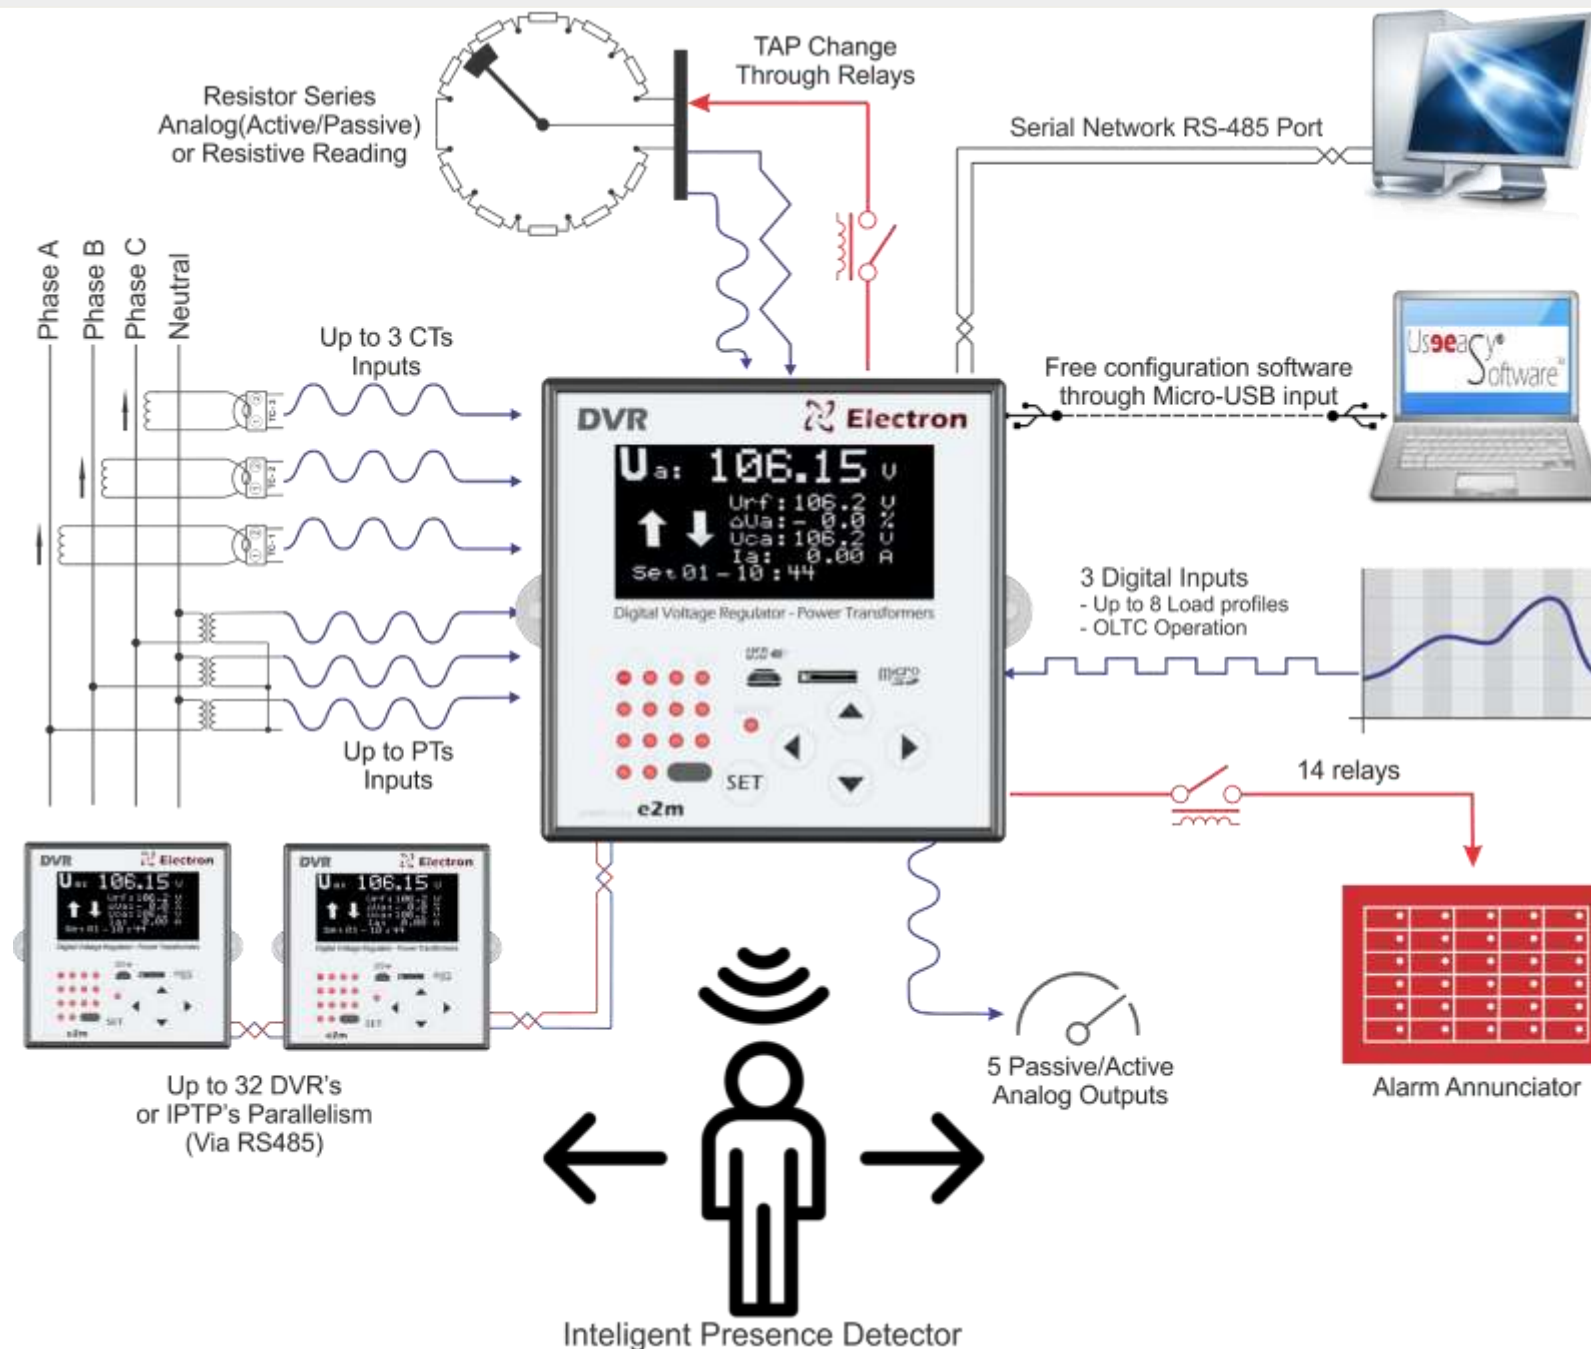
Resistor Series
Analog(Active/Passive)
or Resistive Reading

TAP Change
Through Relays

Serial Network RS-485 Port

Phase A
Phase B
Phase C
Neutral

Up to 3 CTs
Inputs

Free configuration software
through Micro-USB input

Useeasy Software

DVR
Electron

Ua: 106.15 V
Urf: 106.2 V
ΔUa: - 0.0 %
Uca: 106.2 V
Ia: 0.00 A
Set 01 - 10 : 44

Digital Voltage Regulator - Power Transformers

SET
e2m

3 Digital Inputs
- Up to 8 Load profiles
- OLTC Operation

Up to PTs
Inputs

14 relays

DVR Electron
Ua: 106.15 V

DVR Electron
Ua: 106.15 V

Up to 32 DVR's
or IPTP's Parallelism
(Via RS485)

5 Passive/Active
Analog Outputs

Alarm Annunciator

Inteligent Presence Detector